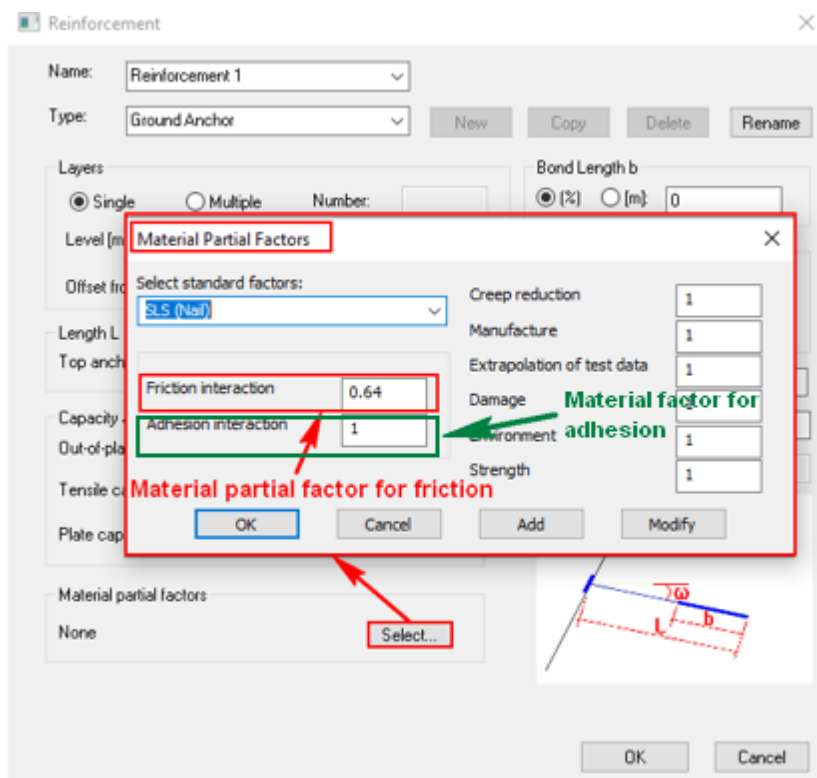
Reinforcement

Name: Reinforcement 1

Type: Ground Anchor

New Copy Delete Rename

Layers

Single Multiple Number:

Level [m

Offset fro

Bond Length b

(%) [m]: 0

Length L

Top anch

Capacity

Out-of-pla

Tensile ca

Plate cap

Material Partial Factors

Select standard factors:

SLS (Nail)

Friction interaction 0.64

Adhesion interaction 1

Creep reduction 1

Manufacture 1

Extrapolation of test data 1

Damage

Environment 1

Strength 1

Material factor for adhesion

Material partial factor for friction

OK Cancel Add Modify

Material partial factors

None

Select...

ω

L

b

OK Cancel